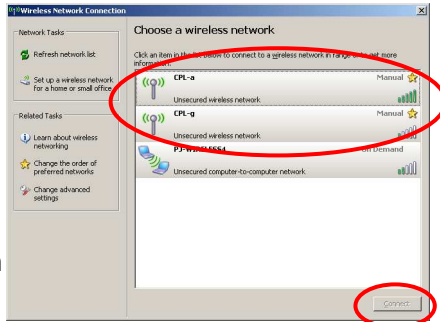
Wireless Network Connection

Network Tasks

Refresh network list

Set up a wireless network for a home or small office

Related Tasks

Learn about wireless networking

Change the order of preferred networks

Change advanced settings

Choose a wireless network

Click an item in the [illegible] below to connect to a wireless network in range or to get more information.

CPL-a
Manual
Unsecured wireless network

CPL-g
Manual
Unsecured wireless network

PJ-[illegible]
On Demand
Unsecured computer-to-computer network

Connect